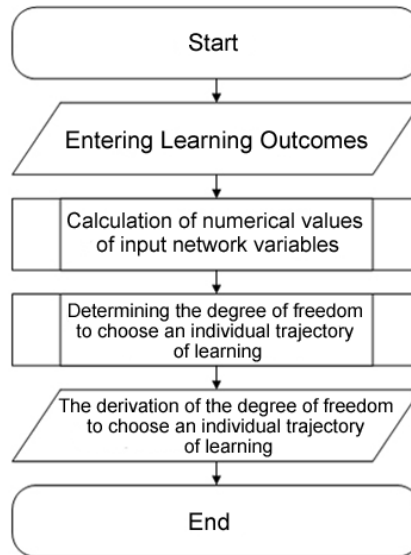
Start

Entering Learning Outcomes

Calculation of numerical values of input network variables

Determining the degree of freedom to choose an individual trajectory of learning

The derivation of the degree of freedom to choose an individual trajectory of learning

End